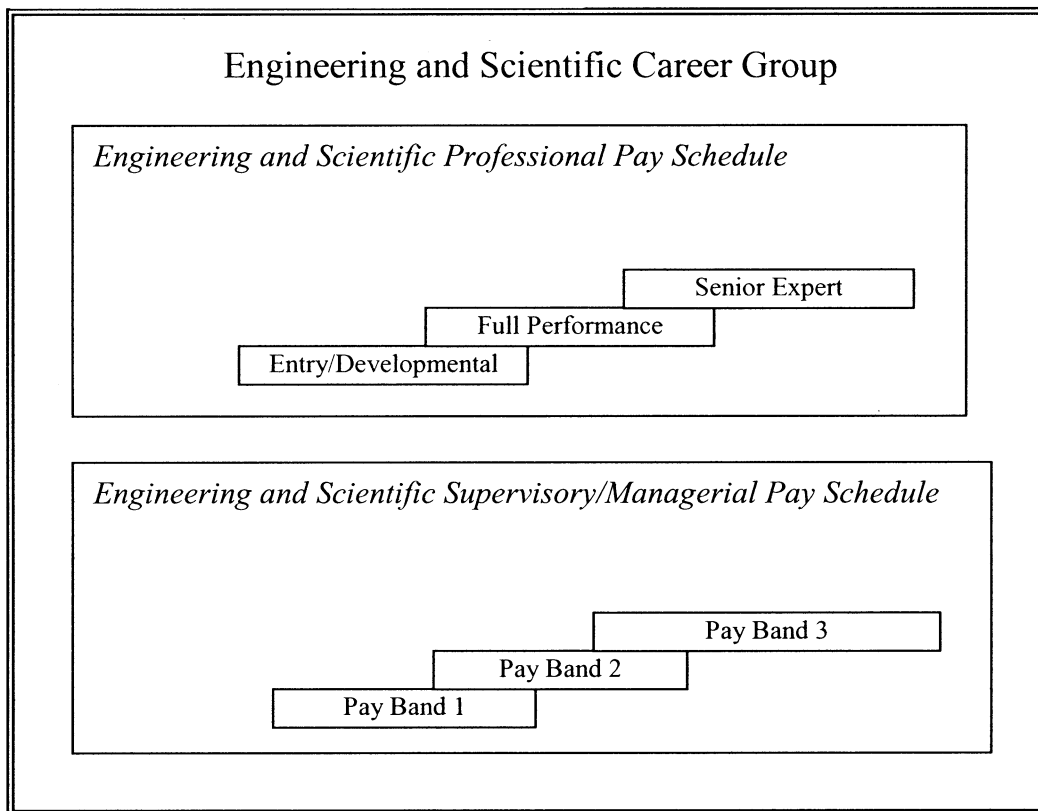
Engineering and Scientific Career Group

*Engineering and Scientific Professional Pay Schedule*

Senior Expert

Full Performance

Entry/Developmental

*Engineering and Scientific Supervisory/Managerial Pay Schedule*

Pay Band 3

Pay Band 2

Pay Band 1